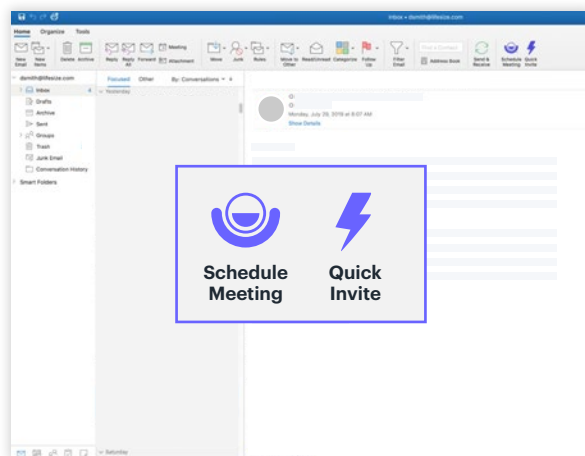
Inbox • dsmith@lifesize.com

Home Organize Tools

New Email New Items Delete Archive Reply Reply All Forward Meeting Attachment Move Junk Rules Move to Other Read/Unread Categorize Follow Up Filter Email Find a Contact Address Book Send & Receive Schedule Meeting Quick Invite

dsmith@lifesize.com
Inbox 4
Drafts
Archive
Sent
Groups
Trash
Junk Email
Conversation History
Smart Folders

Focused Other By: Conversations

Yesterday

Monday, July 29, 2019 at 8:07 AM
Show Details

Schedule Meeting

Quick Invite

Saturday